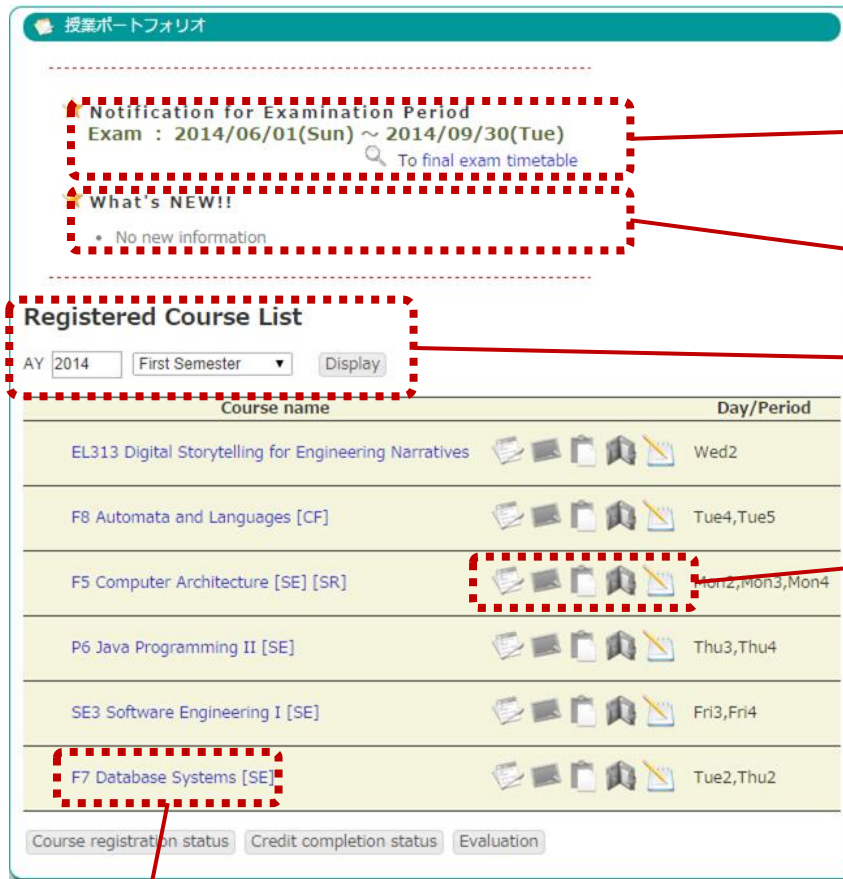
授業ポートフォリオ

Notification for Examination Period
Exam : 2014/06/01(Sun) ~ 2014/09/30(Tue)
To final exam timetable

What's NEW!!
• No new information

Registered Course List
AY 2014 First Semester Display

| Course name | Day/Period |
|---|---|
| EL313 Digital Storytelling for Engineering Narratives | Wed2 |
| F8 Automata and Languages [CF] | Tue4,Tue5 |
| F5 Computer Architecture [SE] [SR] | Mon2,Mon3,Mon4 |
| P6 Java Programming II [SE] | Thu3,Thu4 |
| SE3 Software Engineering I [SE] | Fri3,Fri4 |
| F7 Database Systems [SE] | Tue2,Thu2 |

Course registration status | Credit completion status | Evaluation